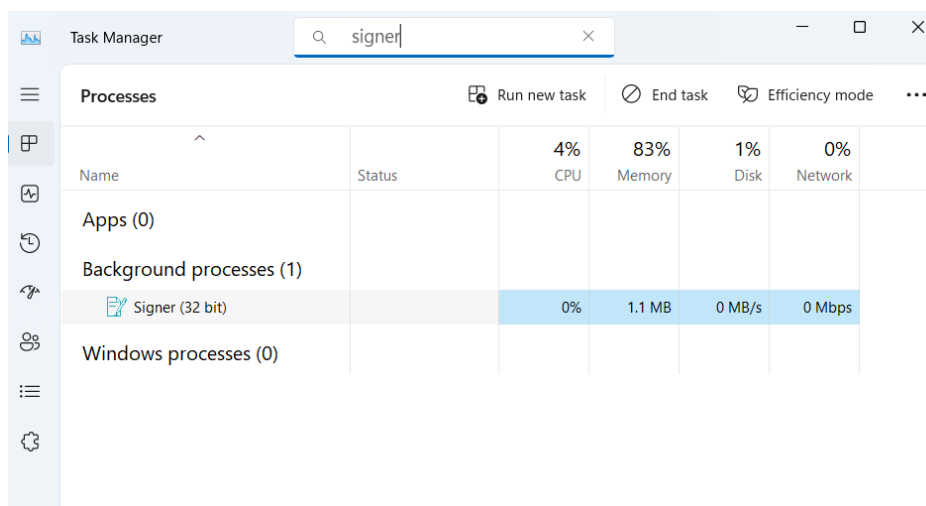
Task Manager

signer

Processes

Run new task

End task

Efficiency mode

...

| Name | Status | 4% CPU | 83% Memory | 1% Disk | 0% Network |
|---|---|---|---|---|---|
| Apps (0) | | | | | |
| Background processes (1) | | | | | |
| Signer (32 bit) | | 0% | 1.1 MB | 0 MB/s | 0 Mbps |
| Windows processes (0) | | | | | |